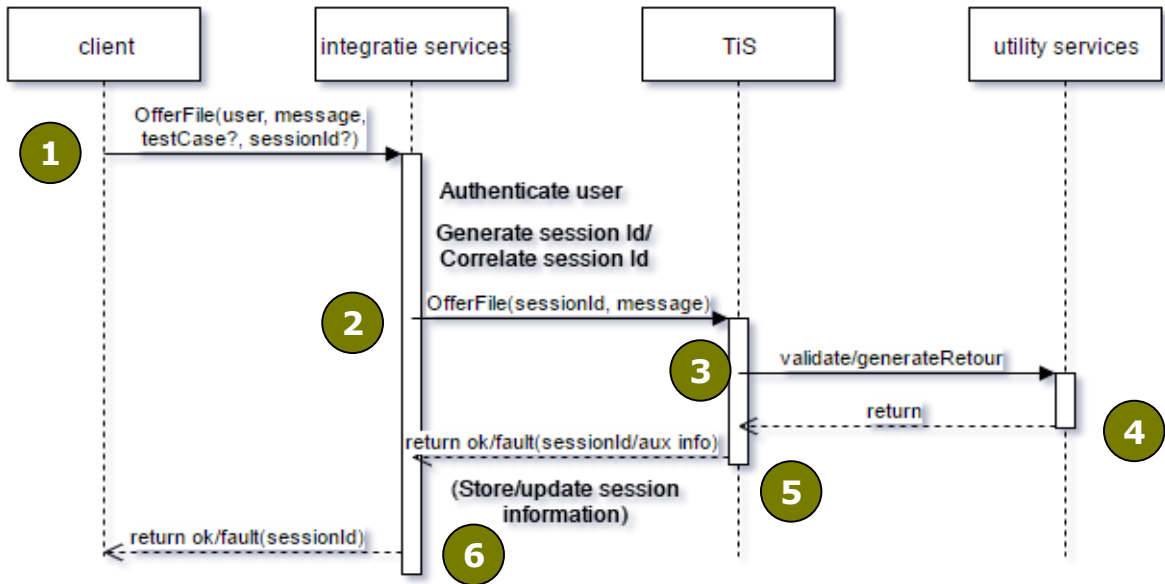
client

integratie services

TiS

utility services

1

OfferFile(user, message, testCase?, sessionId?)

Authenticate user

Generate session Id/ Correlate session Id

2

OfferFile(sessionId, message)

3

validate/generateRetour

return

4

return ok/fault(sessionId/aux info)

5

(Store/update session information)

return ok/fault(sessionId)

6